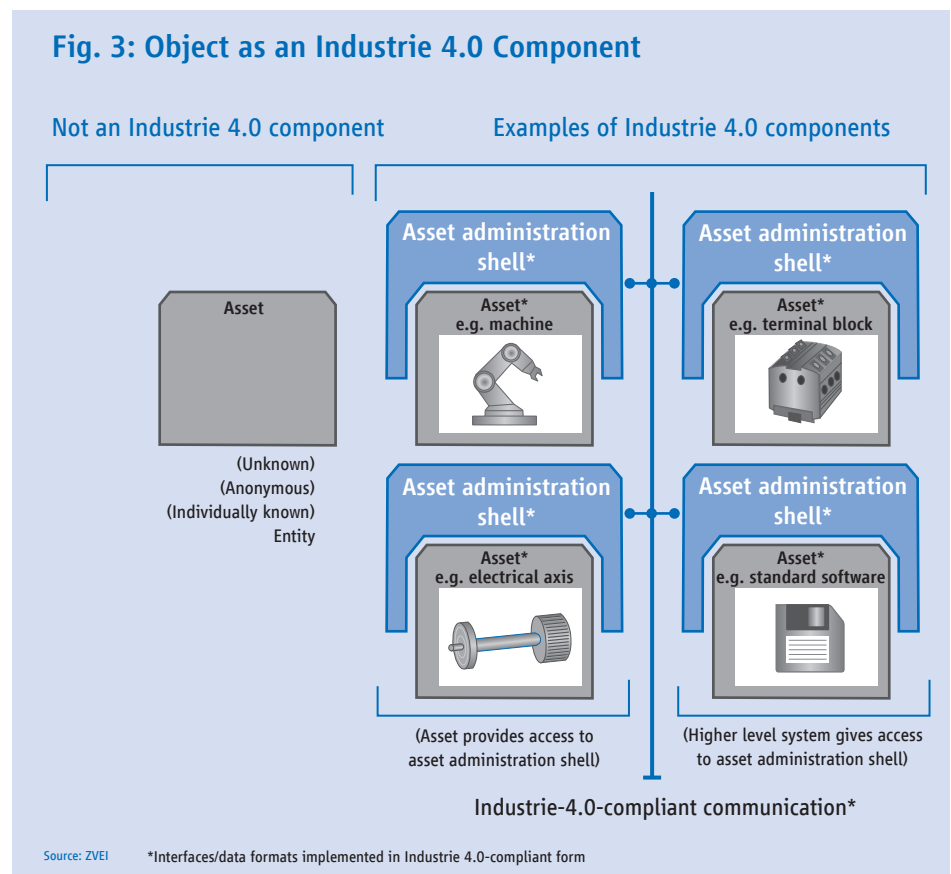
Fig. 3: Object as an Industrie 4.0 Component

Not an Industrie 4.0 component

Examples of Industrie 4.0 components

Asset

(Unknown)
(Anonymous)
(Individually known)
Entity

Asset administration shell*

Asset*
e.g. machine

Asset administration shell*

Asset*
e.g. terminal block

Asset administration shell*

Asset*
e.g. electrical axis

Asset administration shell*

Asset*
e.g. standard software

(Asset provides access to asset administration shell)

(Higher level system gives access to asset administration shell)

Industrie-4.0-compliant communication*

Source: ZVEI

*Interfaces/data formats implemented in Industrie 4.0-compliant form